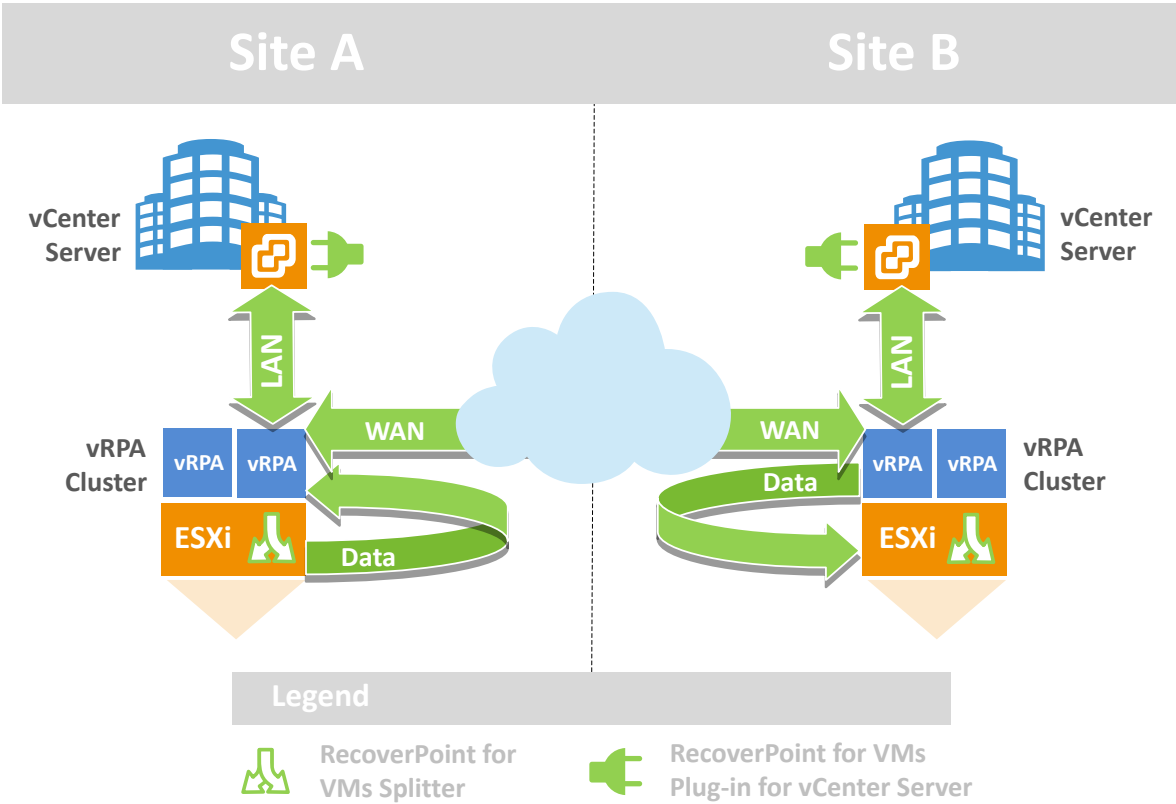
Site A

Site B

vCenter Server

LAN

WAN

vRPA Cluster

vRPA

vRPA

ESXi

Data

vCenter Server

LAN

WAN

Data

vRPA

vRPA

vRPA Cluster

ESXi

Legend

RecoverPoint for VMs Splitter

RecoverPoint for VMs Plug-in for vCenter Server